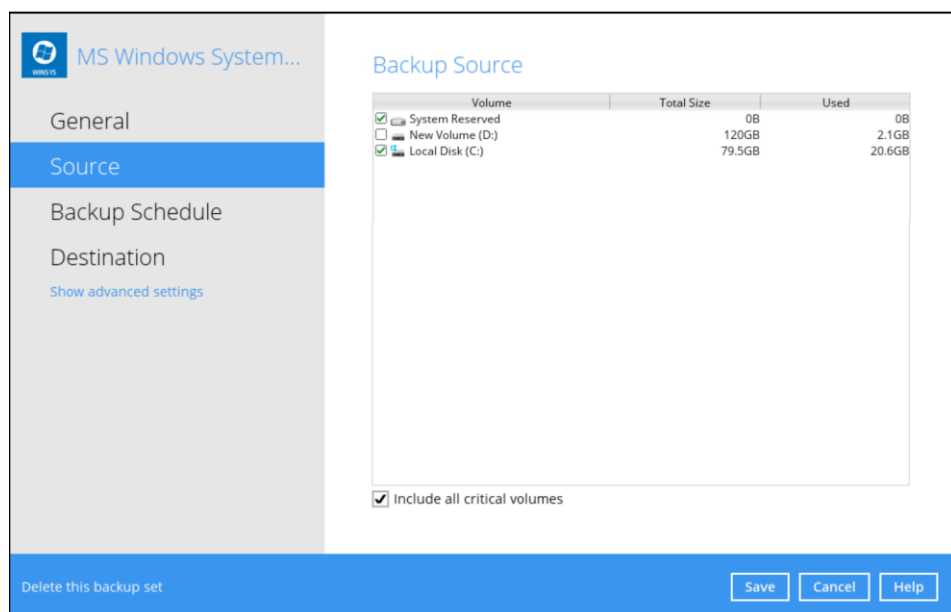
WINSYS MS Windows System...

General

Source

Backup Schedule

Destination

Show advanced settings

Backup Source

| Volume | Total Size | Used |
|---|---|---|
| System Reserved | 0B | 0B |
| New Volume (D:) | 120GB | 2.1GB |
| Local Disk (C:) | 79.5GB | 20.6GB |

Include all critical volumes

Delete this backup set

Save Cancel Help